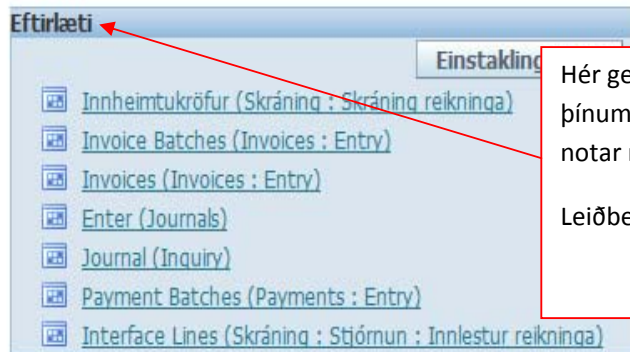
Eftirlæti

Einstakling

Innheimtukröfur (Skráning : Skráning reikninga)
Invoice Batches (Invoices : Entry)
Invoices (Invoices : Entry)
Enter (Journals)
Journal (Inquiry)
Payment Batches (Payments : Entry)
Interface Lines (Skráning : Stjórnun : Innlestur reikninga)

Hér ge
þínum
notar

Leiðbe